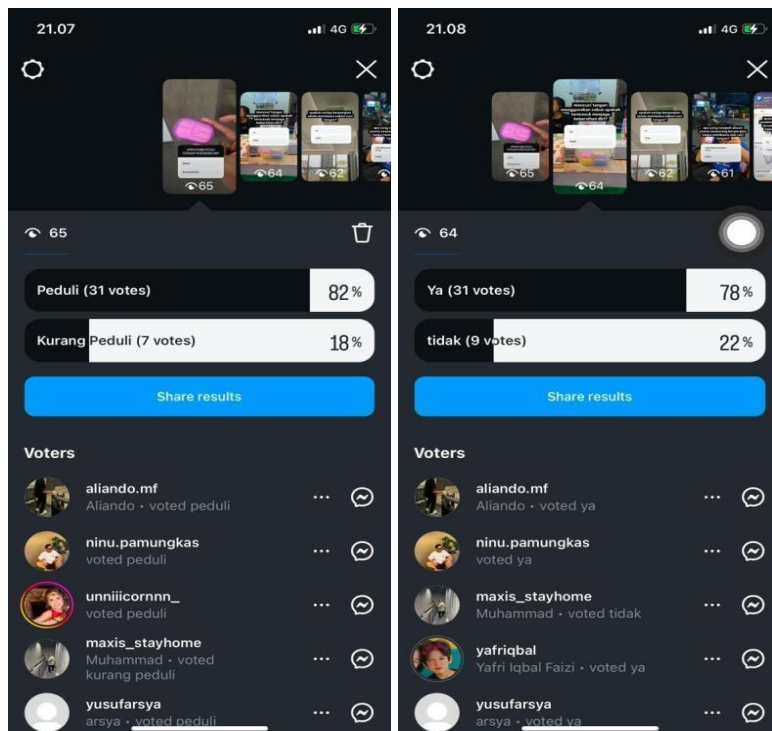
21.07
4G

65 64 62

65

Peduli (31 votes) 82%

Kurang Peduli (7 votes) 18%

Share results

Voters

aliando.mf
Aliando • voted peduli

ninu.pamungkas
voted peduli

unniiicornnn_
voted peduli

maxis_stayhome
Muhammad • voted kurang peduli

yusufarsya
arsya • voted peduli

21.08
4G

65 64 62 61

64

Ya (31 votes) 78%

tidak (9 votes) 22%

Share results

Voters

aliando.mf
Aliando • voted ya

ninu.pamungkas
voted ya

maxis_stayhome
Muhammad • voted tidak

yafriqbal
Yafri Iqbal Faizi • voted ya

yusufarsya
arsya • voted ya